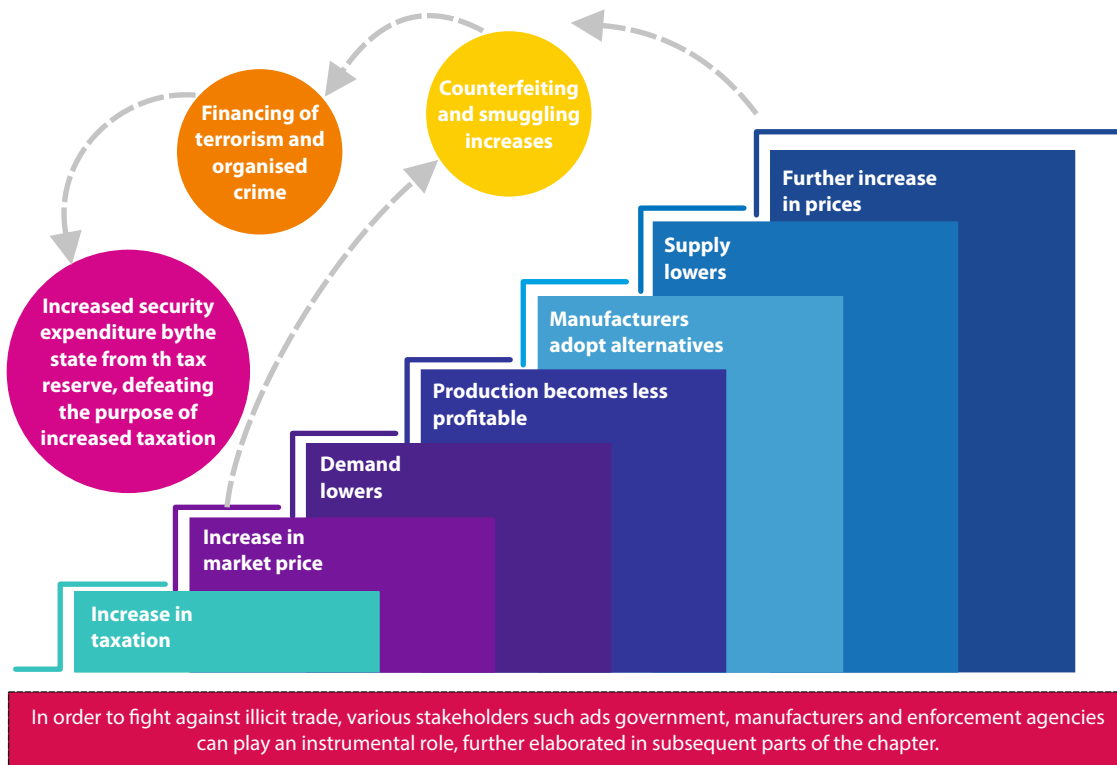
Financing of terrorism and organised crime

Counterfeiting and smuggling increases

Increased security expenditure bythe state from th tax reserve, defeating the purpose of increased taxation

Further increase in prices

Supply lowers

Manufacturers adopt alternatives

Production becomes less profitable

Demand lowers

Increase in market price

Increase in taxation

In order to fight against illicit trade, various stakeholders such ads government, manufacturers and enforcement agencies can play an instrumental role, further elaborated in subsequent parts of the chapter.